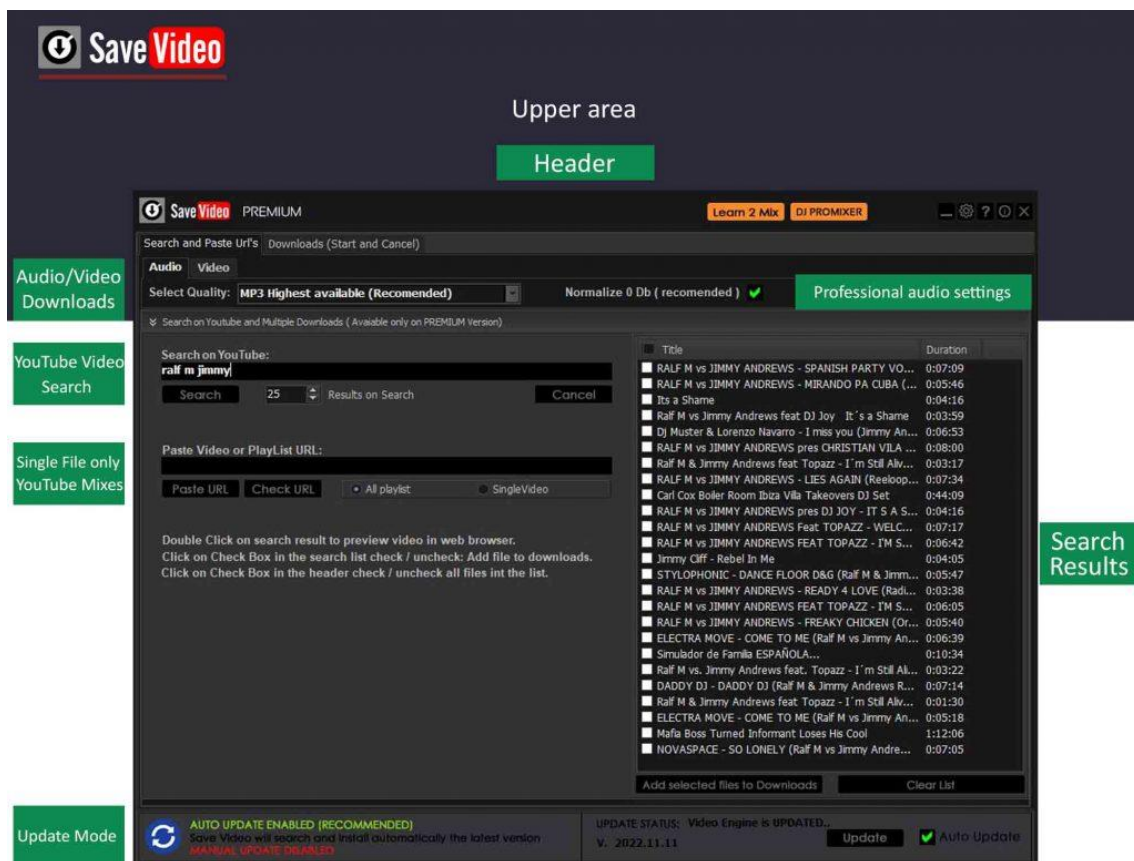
Save Video

Upper area

Header

Save Video PREMIUM

Learn 2 Mix DJ PROMIXER

Search and Paste Url's Downloads (Start and Cancel)

Audio/Video Downloads

Audio Video

Select Quality: MP3 Highest available (Recomended)

Normalize 0 Db ( recomended )

Professional audio settings

Search on Youtube and Multiple Downloads ( Avaiable only on PREMIUM Version)

YouTube Video Search

Search on YouTube:

ralf m jimmy

Search 25 Results on Search Cancel

Single File only YouTube Mixes

Paste Video or PlayList URL:

Paste URL Check URL All playlist SingleVideo

Double Click on search result to preview video in web browser.
Click on Check Box in the search list check / uncheck: Add file to downloads.
Click on Check Box in the header check / uncheck all files int the list.

| Title | Duration |
|---|---|
| RALF M vs JIMMY ANDREWS - SPANISH PARTY VO... | 0:07:09 |
| RALF M vs JIMMY ANDREWS - MIRANDO PA CUBA (... | 0:05:46 |
| Its a Shame | 0:04:16 |
| Ralf M vs Jimmy Andrews feat DJ Joy It´s a Shame | 0:03:59 |
| Dj Muster & Lorenzo Navarro - I miss you (Jimmy An... | 0:06:53 |
| RALF M vs JIMMY ANDREWS pres CHRISTIAN VILA ... | 0:08:00 |
| Ralf M & Jimmy Andrews feat Topazz - I´m Still Aliv... | 0:03:17 |
| RALF M vs JIMMY ANDREWS - LIES AGAIN (Reeloop... | 0:07:34 |
| Carl Cox Boiler Room Ibiza Villa Takeovers DJ Set | 0:44:09 |
| RALF M vs JIMMY ANDREWS pres DJ JOY - IT S A S... | 0:04:16 |
| RALF M vs JIMMY ANDREWS Feat TOPAZZ - WELC... | 0:07:17 |
| RALF M vs JIMMY ANDREWS FEAT TOPAZZ - I'M S... | 0:06:42 |
| Jimmy Cliff - Rebel In Me | 0:04:05 |
| STYLOPHONIC - DANCE FLOOR D&G (Ralf M & Jimm... | 0:05:47 |
| RALF M vs JIMMY ANDREWS - READY 4 LOVE (Radi... | 0:03:38 |
| RALF M vs JIMMY ANDREWS FEAT TOPAZZ - I'M S... | 0:06:05 |
| RALF M vs JIMMY ANDREWS - FREAKY CHICKEN (Or... | 0:05:40 |
| ELECTRA MOVE - COME TO ME (Ralf M vs Jimmy An... | 0:06:39 |
| Simulador de Familia ESPAÑOLA... | 0:10:34 |
| Ralf M vs. Jimmy Andrews feat. Topazz - I´m Still Ali... | 0:03:22 |
| DADDY DJ - DADDY DJ (Ralf M & Jimmy Andrews R... | 0:07:14 |
| Ralf M & Jimmy Andrews feat Topazz - I´m Still Aliv... | 0:01:30 |
| ELECTRA MOVE - COME TO ME (Ralf M vs Jimmy An... | 0:05:18 |
| Mafia Boss Turned Informant Loses His Cool | 1:12:06 |
| NOVASPACE - SO LONELY (Ralf M vs Jimmy Andre... | 0:07:05 |

Search Results

Add selected files to Downloads Clear List

Update Mode

AUTO UPDATE ENABLED (RECOMMENDED)
Save Video will search and install automatically the latest version
MANUAL UPDATE DISABLED

UPDATE STATUS: Video Engine is UPDATED..
V. 2022.11.11

Update Auto Update